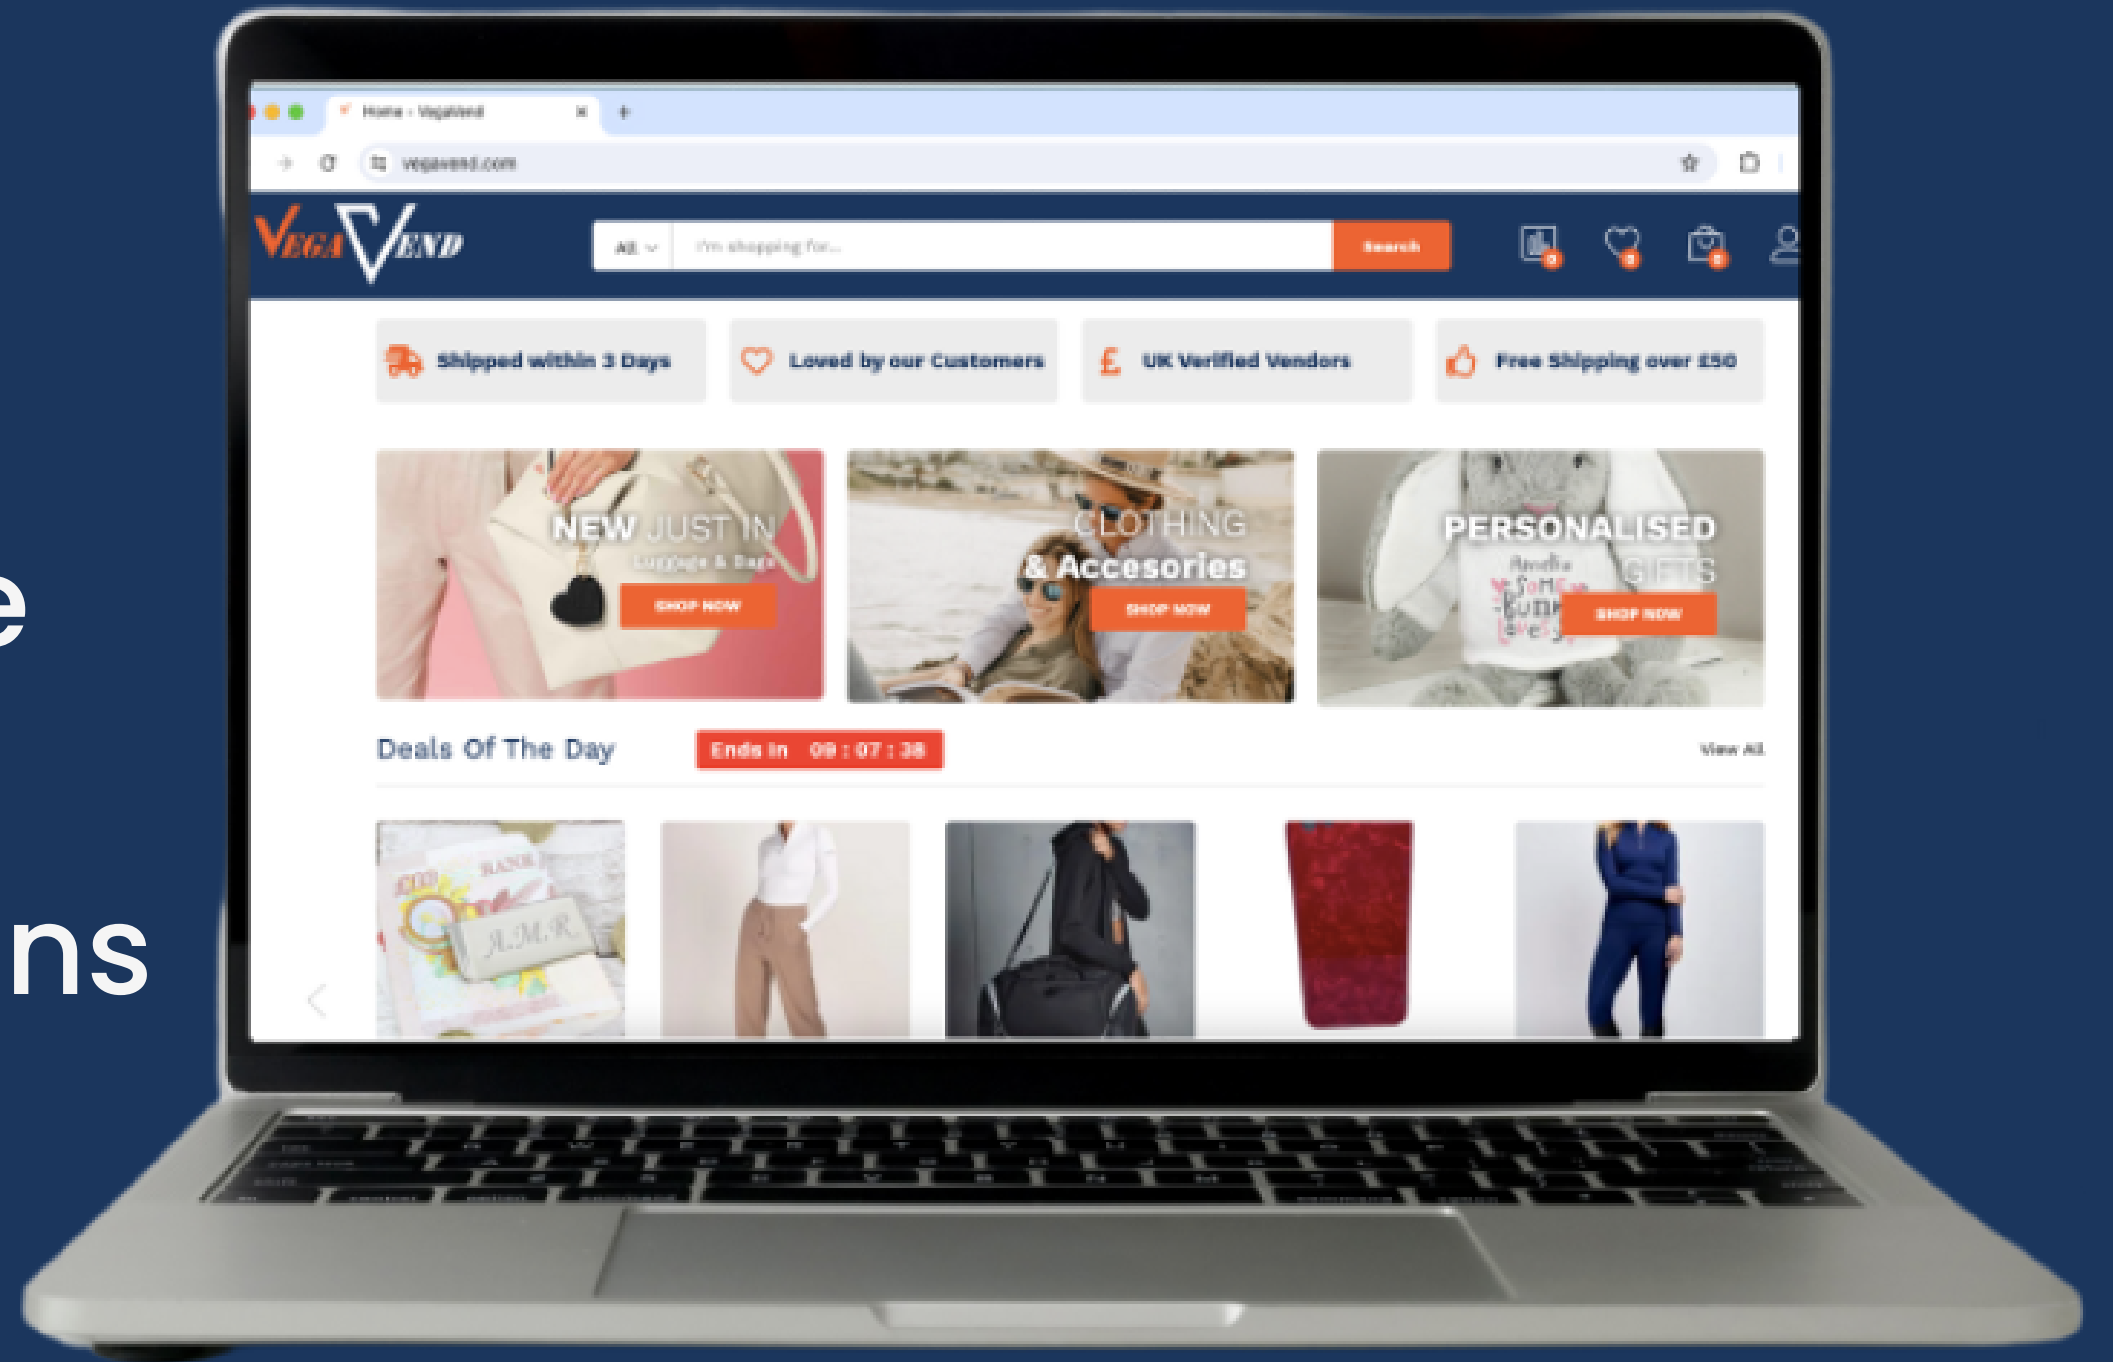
e

ns

Home - VegaVend

vegavend.com

VEGA VEND

All

I'm shopping for...

Search

Shipped within 3 Days

Loved by our Customers

UK Verified Vendors

Free Shipping over £50

NEW JUST IN
Luggage & Bags
SHOP NOW

CLOTHING
& Accesories
SHOP NOW

PERSONALISED
GIFTS
SHOP NOW

Deals Of The Day

Ends in 09 : 07 : 38

View All